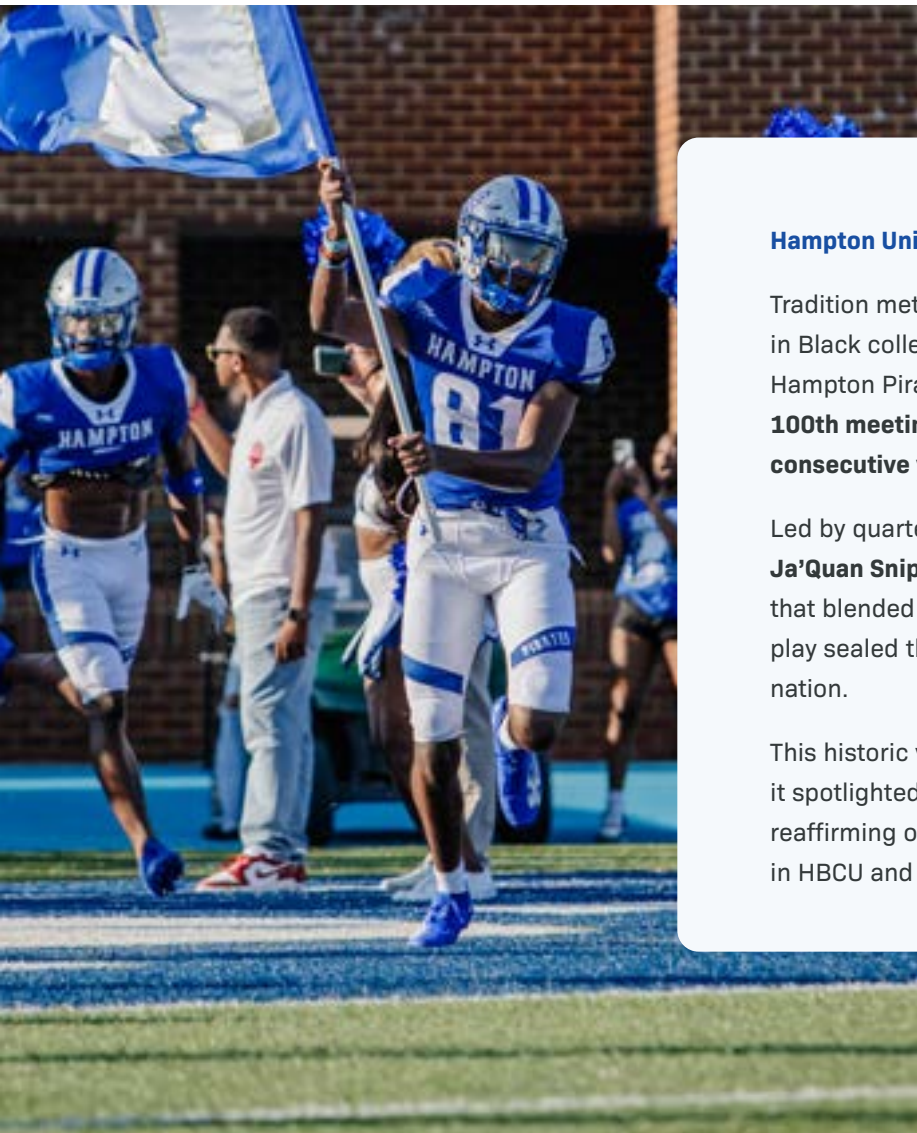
HAMPTON

HAMPTON 81

PIRATES

Hampton Uni

Tradition met in Black colle Hampton Pira **100th meetin consecutive**

Led by quarte **Ja'Quan Snip** that blended play sealed th nation.

This historic it spotlighted reaffirming o in HBCU and